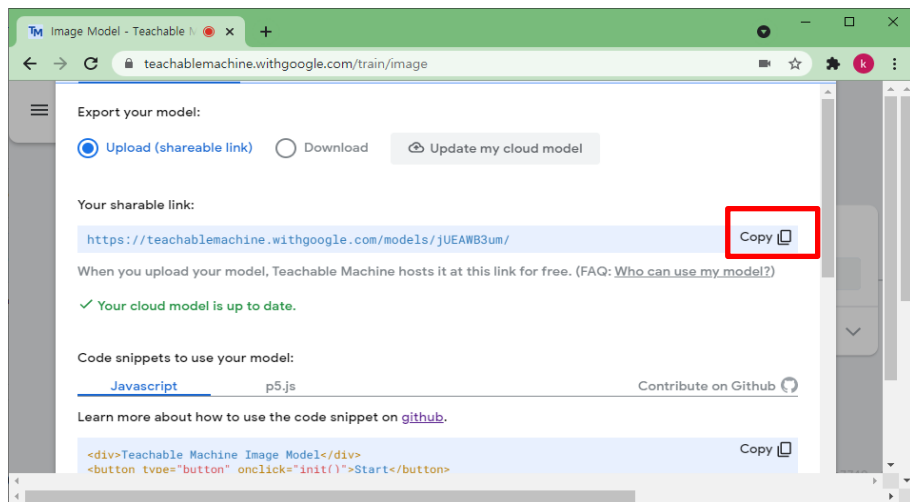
TM Image Model - Teachable M ×
+
teachablemachine.withgoogle.com/train/image
k

Export your model:

Upload (shareable link)
Download
Update my cloud model

Your sharable link:

https://teachablemachine.withgoogle.com/models/jUEAWB3um/
Copy

When you upload your model, Teachable Machine hosts it at this link for free. (FAQ: Who can use my model?)

✓ Your cloud model is up to date.

Code snippets to use your model:

Javascript
p5.js
Contribute on Github

Learn more about how to use the code snippet on github.

Copy
<div>Teachable Machine Image Model</div>
<button type="button" onclick="init()">Start</button>